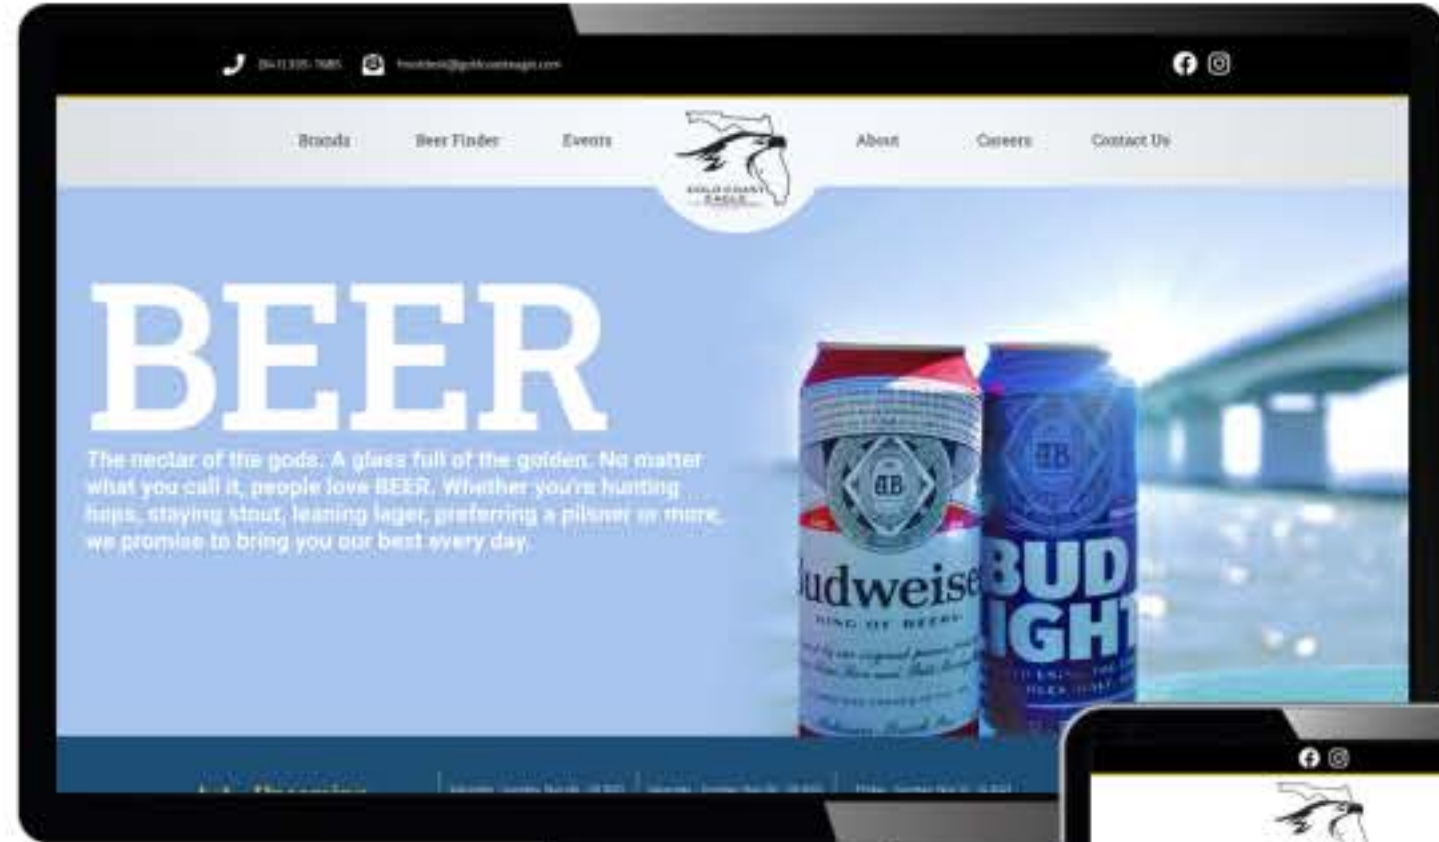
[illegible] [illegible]

Brands Beer Finder Events About Careers Contact Us

GOLD COAST EAGLE

BEER

The nectar of the gods. A glass full of the golden. No matter what you call it, people love BEER. Whether you're hunting hops, staying stout, leaning lager, preferring a pilsner or more, we promise to bring you our best every day.

Budweiser
KING OF BEERS

BUD LIGHT

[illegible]